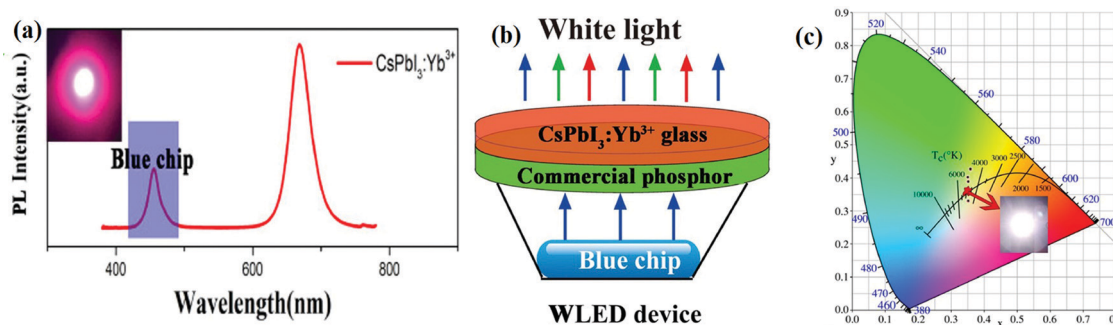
(a)

PL Intensity(a.u.)

CsPbI$_3$:Yb$^{3+}$

Blue chip

400 600 800

Wavelength(nm)

(b)

White light

CsPbI$_3$:Yb$^{3+}$ glass

Commercial phosphor

Blue chip

WLED device

(c)

0.9
0.8
0.7
0.6
0.5
0.4
0.3
0.2
0.1
0.0

y

520
540
560
500
580
600
620
700
490
480
470
460
380

T$_c$(°K)
4000
3000
2500
6000
2000
1500
10000
∞

0.0 0.1 0.2 0.3 0.4 0.5 0.6 0.7 0.8

x